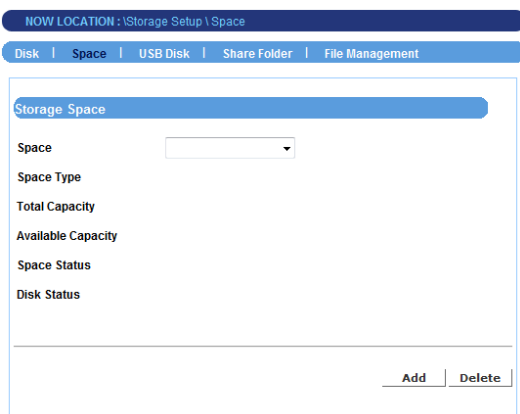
NOW LOCATION : \Storage Setup \ Space

Disk | Space | USB Disk | Share Folder | File Management

Storage Space

Space

Space Type

Total Capacity

Available Capacity

Space Status

Disk Status

Add Delete